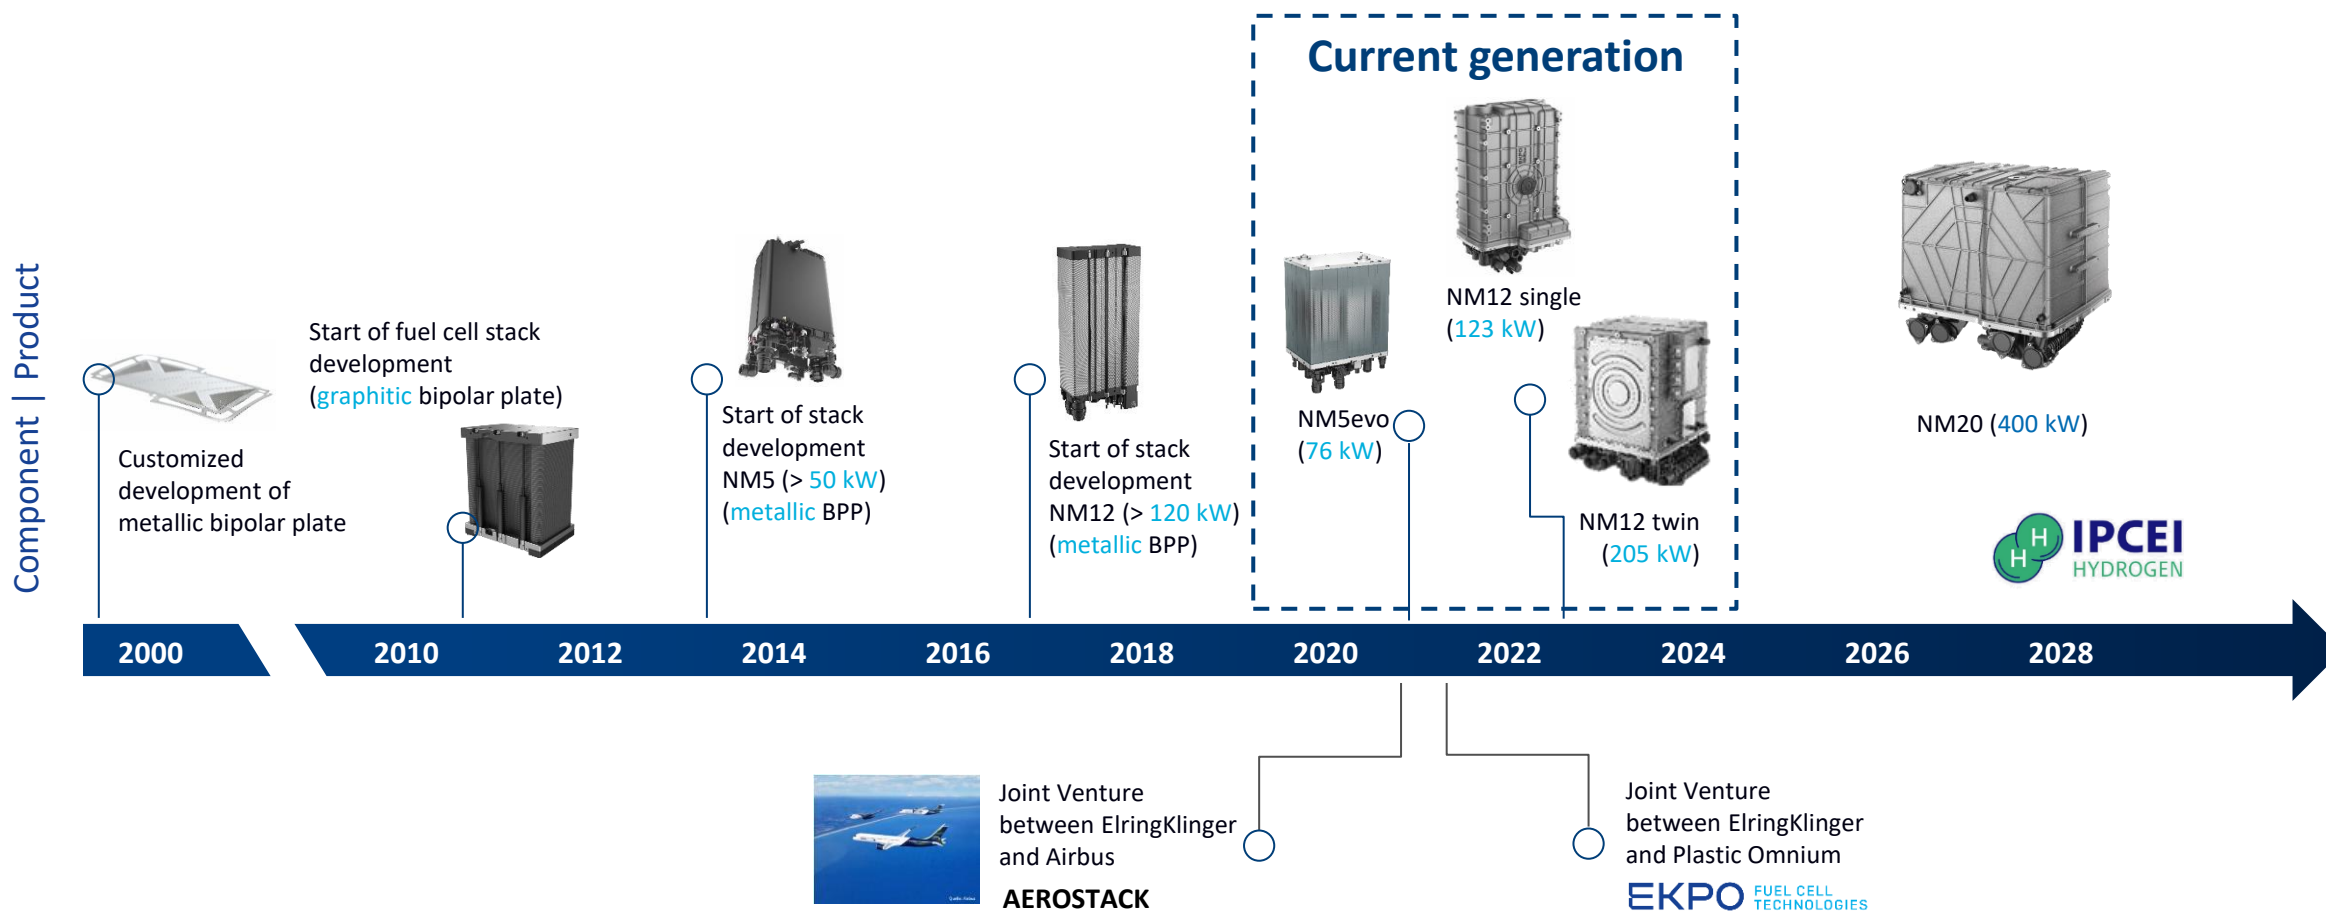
Component | Product

Current generation

Start of fuel cell stack development (graphitic bipolar plate)

Customized development of metallic bipolar plate

Start of stack development NM5 (> 50 kW) (metallic BPP)

Start of stack development NM12 (> 120 kW) (metallic BPP)

NM5evo (76 kW)

NM12 single (123 kW)

NM12 twin (205 kW)

NM20 (400 kW)

IPCEI HYDROGEN

2000 2010 2012 2014 2016 2018 2020 2022 2024 2026 2028

Joint Venture between ElringKlinger and Airbus

AEROSTACK

Joint Venture between ElringKlinger and Plastic Omnium

EKPO FUEL CELL TECHNOLOGIES